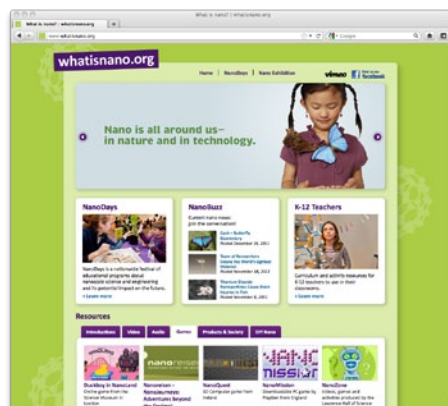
What is nano? | whatisnano.org

What is nano? | whatisnano.org

www.whatisnano.org

Google

whatisnano.org

Home | NanoDays | Nano Exhibition

vimeo

Find us on Facebook

Nano is all around us–
in nature and in technology.

NanoDays

NanoDays is a nationwide festival of educational programs about nanoscale science and engineering and its potential impact on the future.

» Learn more

NanoBuzz

Current nano news: join the conversation!

K-12 Teachers

Curriculum and activity resources for K-12 teachers to use in their classrooms.

» Learn more

Resources

Introductions | Video | Audio | Games | Products & Society | DIY Nano

DuckBay in NanoLand

Nanoreisen – Nanoreisen Adventures beyond the Decimal

NanoQuest

NanoMission

NanoZone